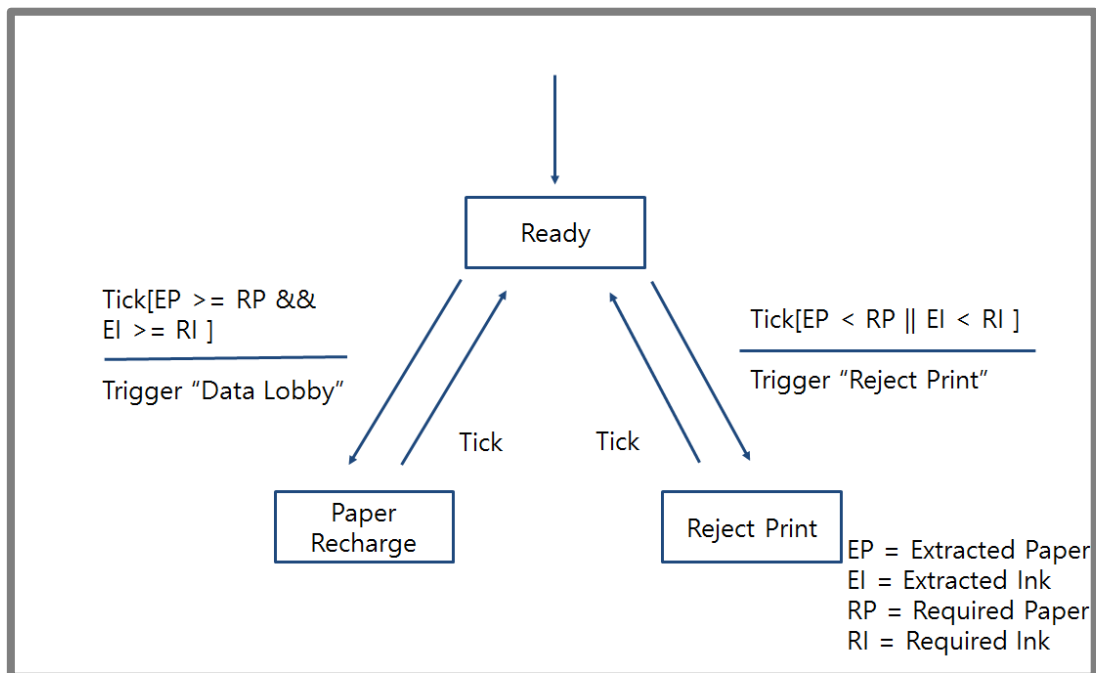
Ready

Tick[EP >= RP &&
EI >= RI ]

Trigger “Data Lobby”

Tick[EP < RP || EI < RI ]

Trigger “Reject Print”

Tick

Tick

Paper
Recharge

Reject Print

EP = Extracted Paper
EI = Extracted Ink
RP = Required Paper
RI = Required Ink